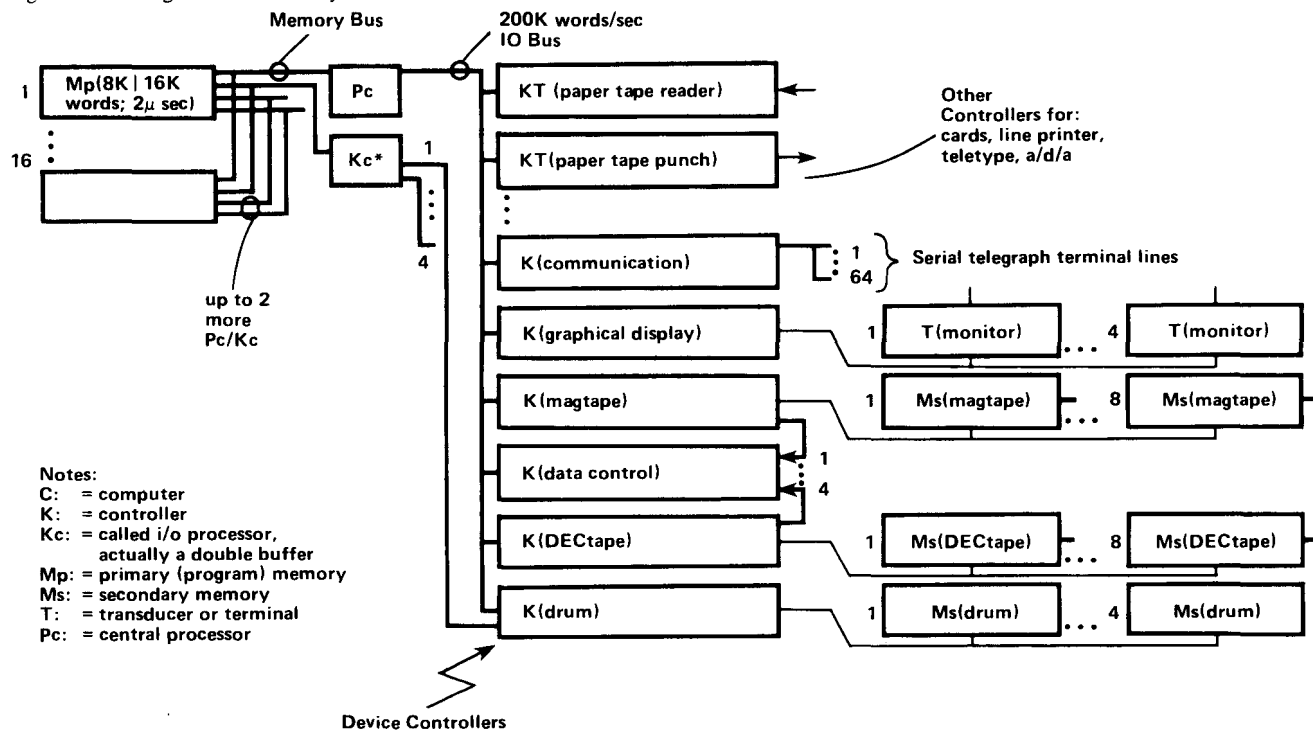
Memory Bus

200K words/sec
IO Bus

1

Mp(8K | 16K words; $2\mu$ sec)

16

Pc

Kc*

1

4

up to 2 more Pc/Kc

KT (paper tape reader)

KT(paper tape punch)

Other Controllers for: cards, line printer, teletype, a/d/a

K(communication)

1
64

Serial telegraph terminal lines

K(graphical display)

1 T(monitor) 4 T(monitor)

K(magtape)

1 Ms(magtape) 8 Ms(magtape)

K(data control)

1
4

K(DECtape)

1 Ms(DECtape) 8 Ms(DECtape)

K(drum)

1 Ms(drum) 4 Ms(drum)

Notes:
C: = computer
K: = controller
Kc: = called i/o processor, actually a double buffer
Mp: = primary (program) memory
Ms: = secondary memory
T: = transducer or terminal
Pc: = central processor

Device Controllers